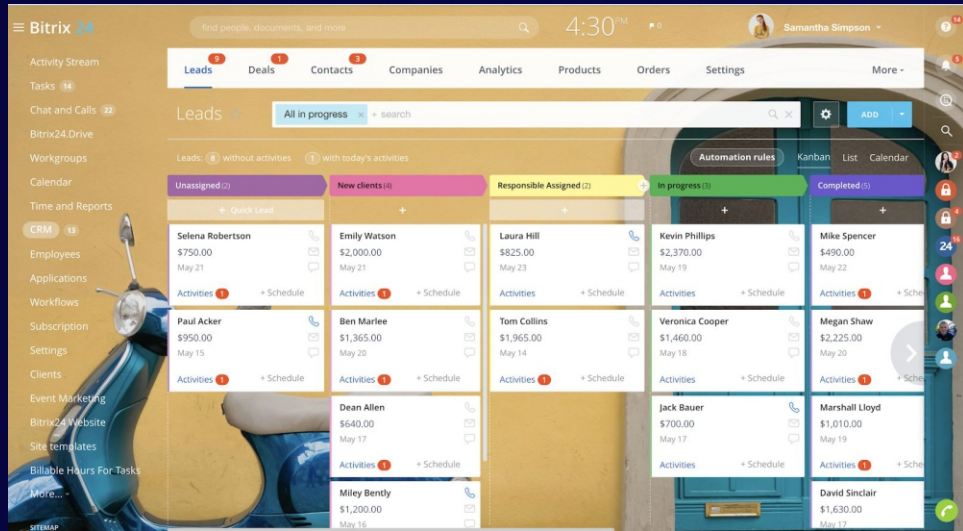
Bitrix 24

find people, documents, and more

4:30 PM

Samantha Simpson

Activity Stream
Tasks 14
Chat and Calls 22
Bitrix24.Drive
Workgroups
Calendar
Time and Reports
CRM 13
Employees
Applications
Workflows
Subscription
Settings
Clients
Event Marketing
Bitrix24 Website
Site templates
Billable Hours For Tasks
More...
SITEMAP

Leads 9 | Deals 1 | Contacts 3 | Companies | Analytics | Products | Orders | Settings | More

Leads
All in progress × + search
ADD

Leads: 8 without activities 1 with today's activities
Automation rules Kanban List Calendar

Unassigned (2)
+ Quick Lead
Selena Robertson
$750.00
May 21
Activities 1 + Schedule
Paul Acker
$950.00
May 15
Activities 1 + Schedule

New clients (4)
+
Emily Watson
$2,000.00
May 21
Activities 1 + Schedule
Ben Marlee
$1,365.00
May 20
Activities 1 + Schedule
Dean Allen
$640.00
May 17
Activities 1 + Schedule
Miley Bently
$1,200.00
May 16

Responsible Assigned (2)
+
Laura Hill
$825.00
May 23
Activities + Schedule
Tom Collins
$1,965.00
May 14
Activities 1 + Schedule

In progress (3)
+
Kevin Phillips
$2,370.00
May 19
Activities + Schedule
Veronica Cooper
$1,460.00
May 18
Activities + Schedule
Jack Bauer
$700.00
May 17
Activities + Schedule

Completed (5)
+
Mike Spencer
$490.00
May 22
Activities 1 + Sche
Megan Shaw
$2,225.00
May 20
Activities 1 + Sche
Marshall Lloyd
$1,010.00
May 19
Activities 1 + Sche
David Sinclair
$1,630.00
May 15